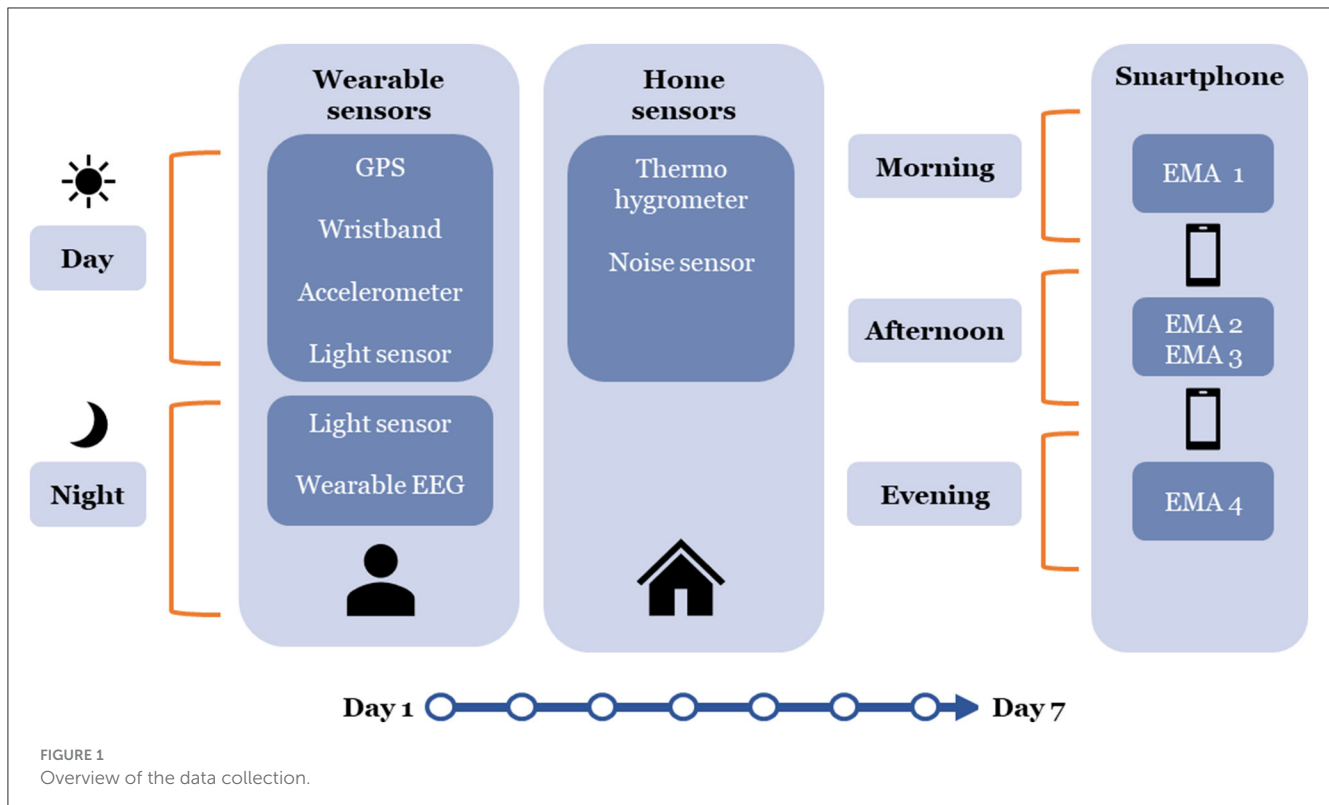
Day

Night

Wearable sensors

GPS

Wristband

Accelerometer

Light sensor

Light sensor

Wearable EEG

Home sensors

Thermo hygrometer

Noise sensor

Morning

Afternoon

Evening

Smartphone

EMA 1

EMA 2
EMA 3

EMA 4

Day 1

Day 7

FIGURE 1
Overview of the data collection.